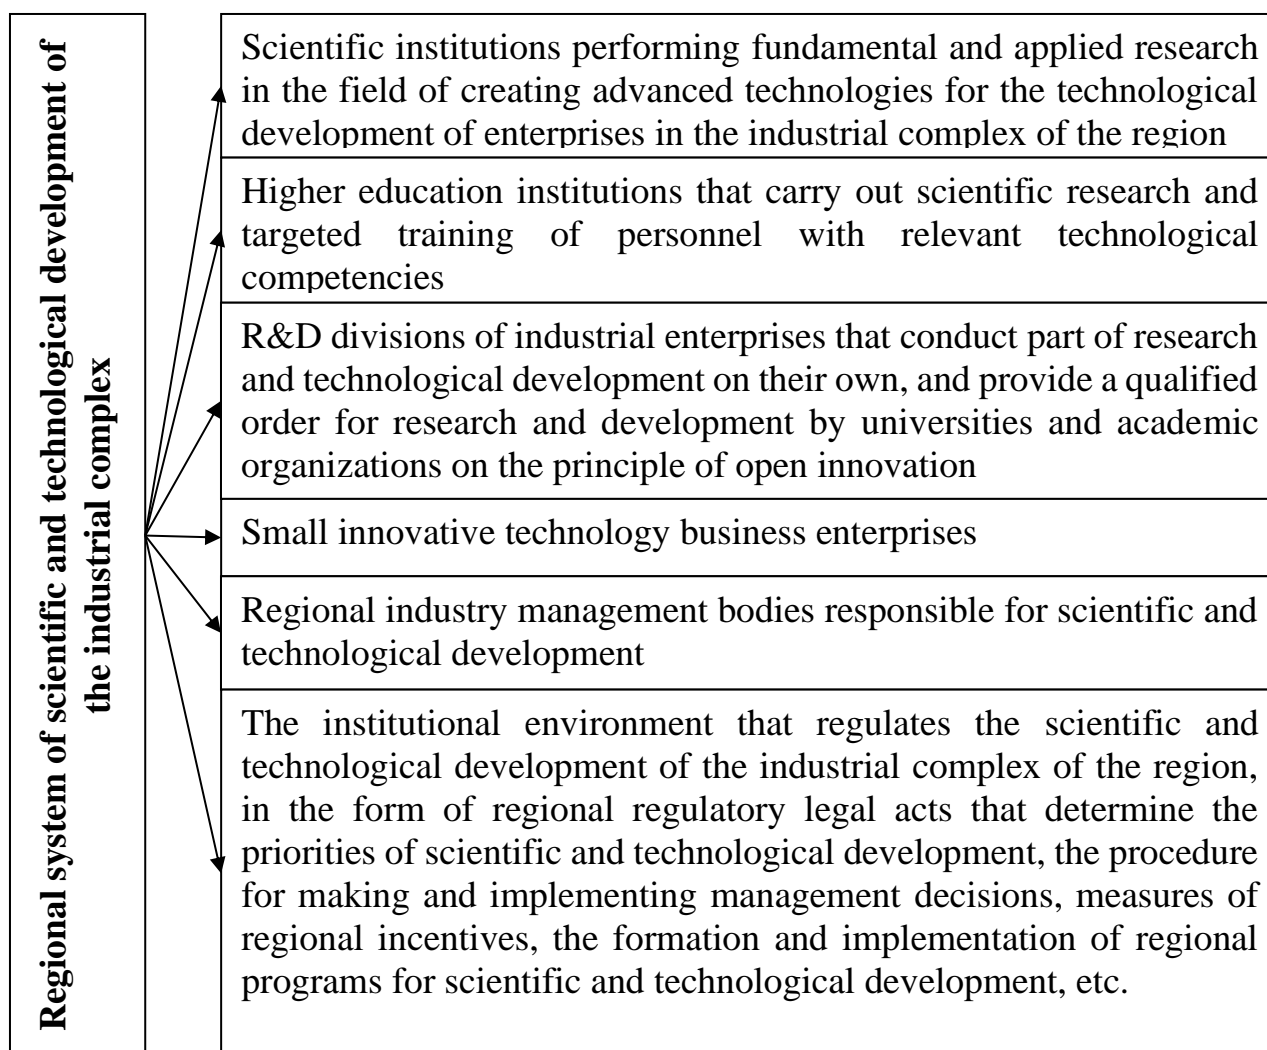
Regional system of scientific and technological development of the industrial complex

Scientific institutions performing fundamental and applied research in the field of creating advanced technologies for the technological development of enterprises in the industrial complex of the region

Higher education institutions that carry out scientific research and targeted training of personnel with relevant technological competencies

R&D divisions of industrial enterprises that conduct part of research and technological development on their own, and provide a qualified order for research and development by universities and academic organizations on the principle of open innovation

Small innovative technology business enterprises

Regional industry management bodies responsible for scientific and technological development

The institutional environment that regulates the scientific and technological development of the industrial complex of the region, in the form of regional regulatory legal acts that determine the priorities of scientific and technological development, the procedure for making and implementing management decisions, measures of regional incentives, the formation and implementation of regional programs for scientific and technological development, etc.